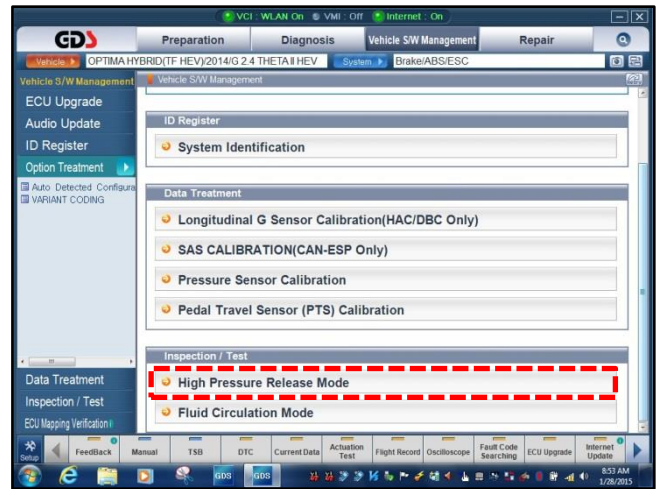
VCI : WLAN On  VMI : Off  Internet : On

GDS

Preparation | Diagnosis | Vehicle S/W Management | Repair

Vehicle | OPTIMA HYBRID(TF HEV)/2014/G 2.4 THETA II HEV | System | Brake/ABS/ESC

Vehicle S/W Management

ECU Upgrade
Audio Update
ID Register
Option Treatment
Auto Detected Configura
VARIANT CODING

Vehicle S/W Management

ID Register
System Identification

Data Treatment
Longitudinal G Sensor Calibration(HAC/DBC Only)
SAS CALIBRATION(CAN-ESP Only)
Pressure Sensor Calibration
Pedal Travel Sensor (PTS) Calibration

Inspection / Test
High Pressure Release Mode
Fluid Circulation Mode

Data Treatment
Inspection / Test
ECU Mapping Verification

Setup | FeedBack | Manual | TSB | DTC | Current Data | Actuation Test | Flight Record | Oscilloscope | Fault Code Searching | ECU Upgrade | Internet Update

GDS | GDS

8:53 AM
1/28/2015